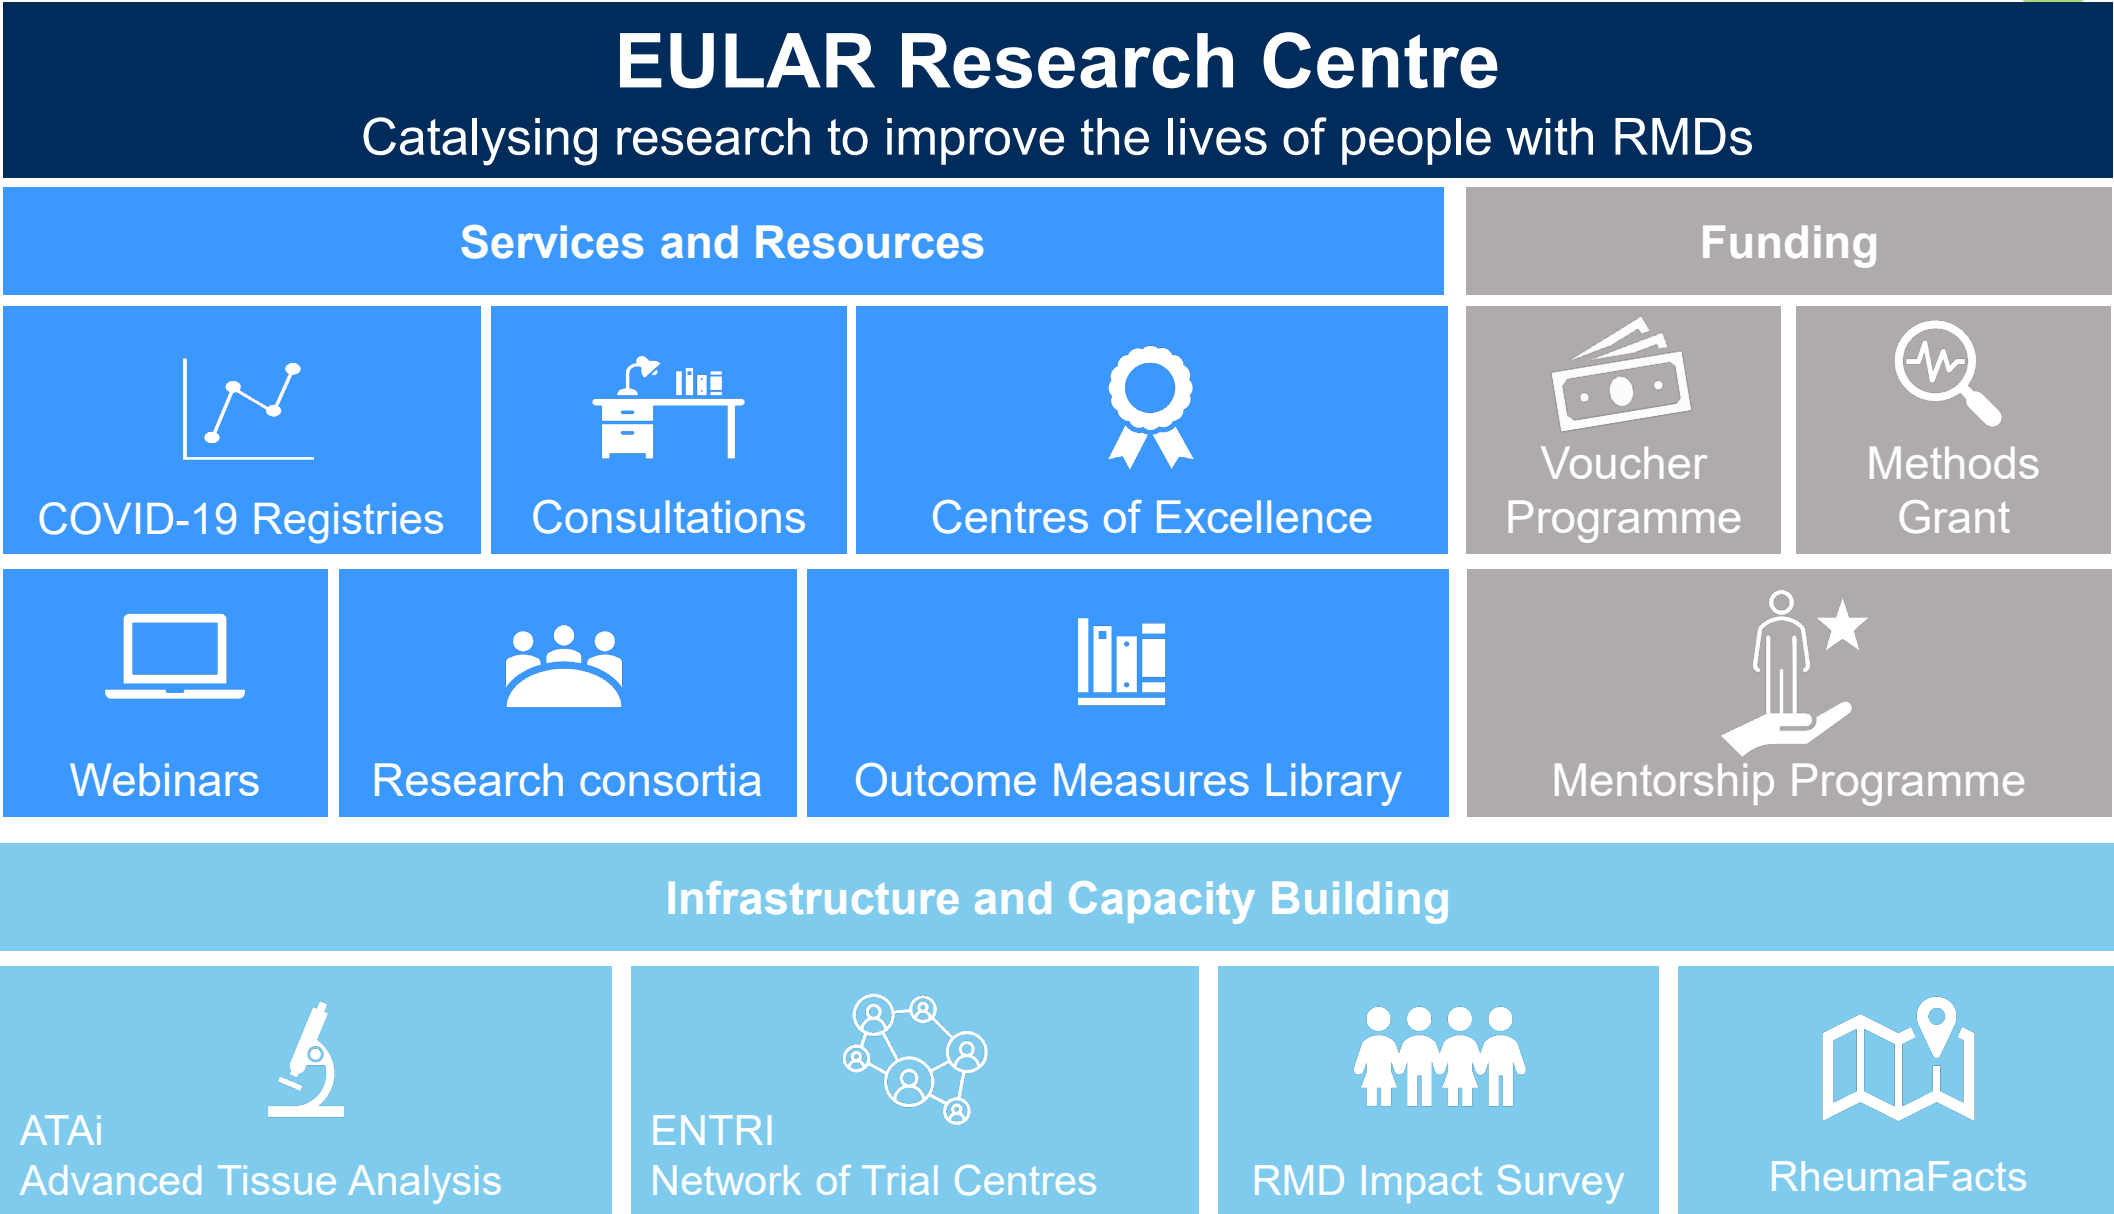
EULAR Research Centre
Catalysing research to improve the lives of people with RMDs

Services and Resources

Funding

COVID-19 Registries

Consultations

Centres of Excellence

Voucher Programme

Methods Grant

Webinars

Research consortia

Outcome Measures Library

Mentorship Programme

Infrastructure and Capacity Building

ATAi
Advanced Tissue Analysis

ENTRI
Network of Trial Centres

RMD Impact Survey

RheumaFacts